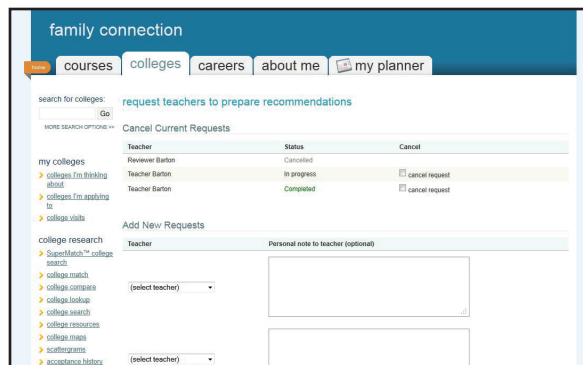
family connection

home courses colleges careers about me my planner

search for colleges:
Go
MORE SEARCH OPTIONS »

my colleges
colleges I'm thinking about
colleges I'm applying to
college visits

college research
SuperMatch™ college search
college match
college compare
college lookup
college search
college resources
college maps
scattergrams
acceptance history

request teachers to prepare recommendations

Cancel Current Requests

| Teacher | Status | Cancel |
|---|---|---|
| Reviewer Barton | Cancelled | |
| Teacher Barton | In progress | cancel request |
| Teacher Barton | Completed | cancel request |

Add New Requests

| Teacher | Personal note to teacher (optional) |
|---|---|
| (select teacher) | |
| (select teacher) | |